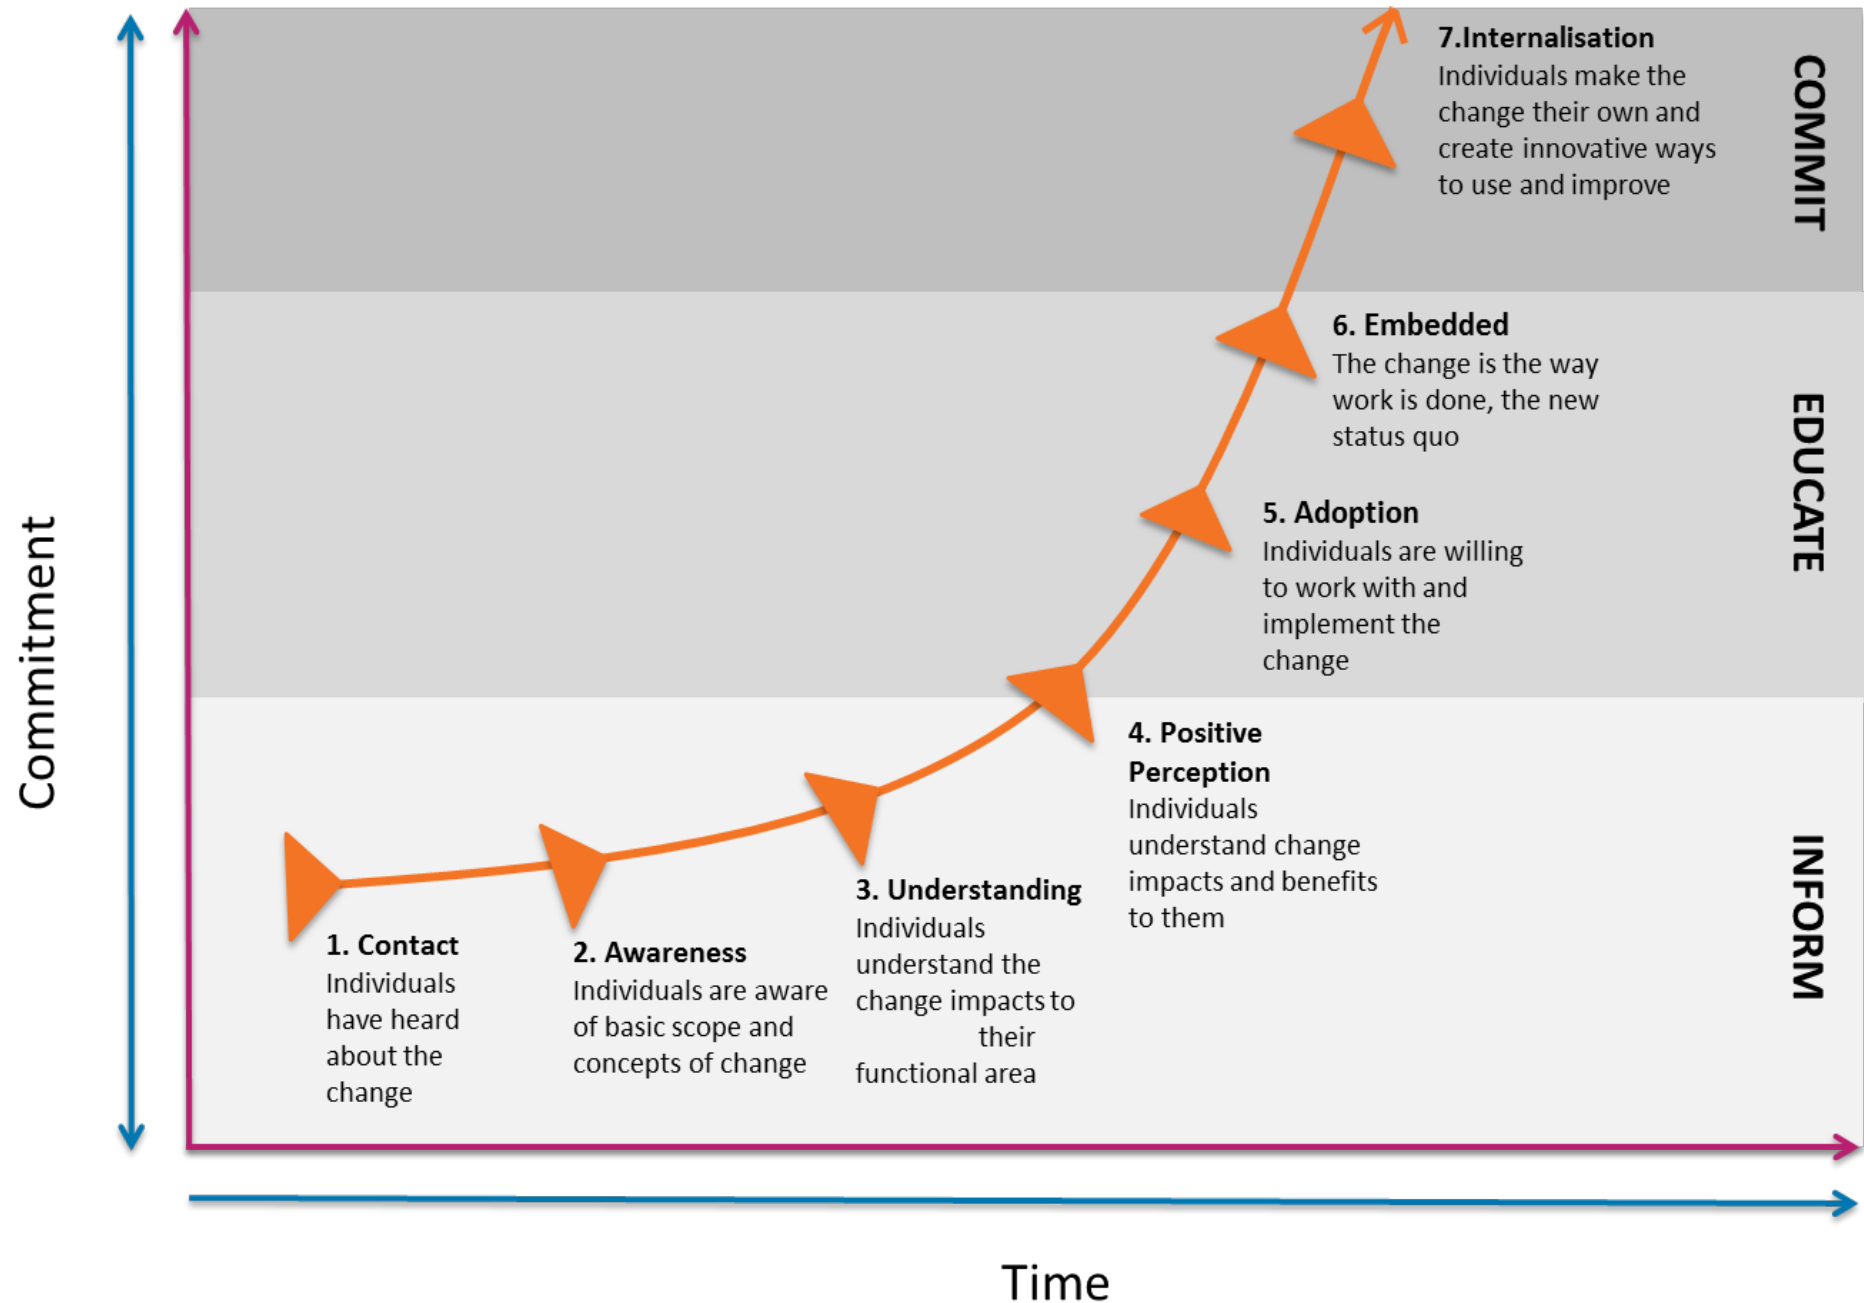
Commitment

7.Internalisation
Individuals make the change their own and create innovative ways to use and improve

COMMIT

6. Embedded
The change is the way work is done, the new status quo

EDUCATE

5. Adoption
Individuals are willing to work with and implement the change

4. Positive Perception
Individuals understand change impacts and benefits to them

INFORM

1. Contact
Individuals have heard about the change

2. Awareness
Individuals are aware of basic scope and concepts of change

3. Understanding
Individuals understand the change impacts to their functional area

Time